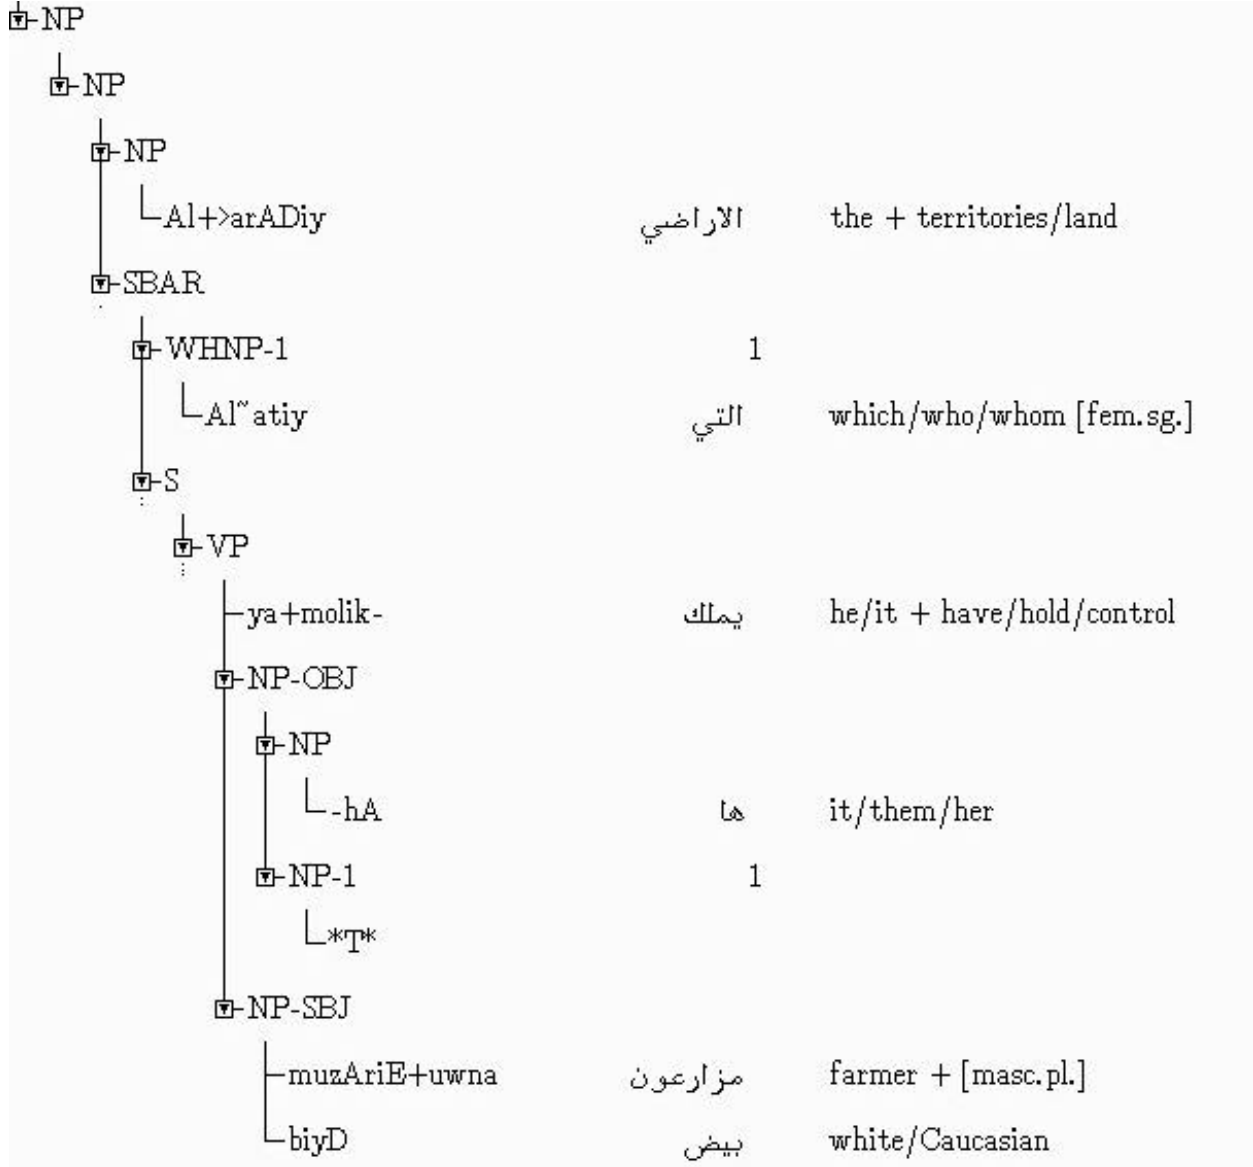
NP

NP

NP

Al+>arADiy الاراضي the + territories/land

SBAR

WHNP-1 1

Al~atiy التي which/who/whom [fem.sg.]

S

VP

ya+molik- يملك he/it + have/hold/control

NP-OBJ

NP

-hA ها it/them/her

NP-1 1

*T*

NP-SBJ

muzAriE+uwna مزارعون farmer + [masc.pl.]

biyD بيض white/Caucasian